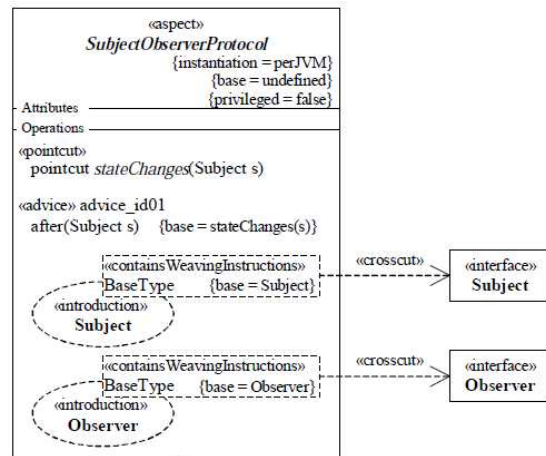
«aspect»
*SubjectObserverProtocol*
{instantiation = perJVM}
{base = undefined}
{privileged = false}

Attributes

Operations

«pointcut»
pointcut *stateChanges*(Subject s)

«advice» advice_id01
after(Subject s) {base = stateChanges(s)}

«containsWeavingInstructions»
BaseType {base = Subject}

«introduction»
Subject

«crosscut»

«interface»
Subject

«containsWeavingInstructions»
BaseType {base = Observer}

«introduction»
Observer

«crosscut»

«interface»
Observer